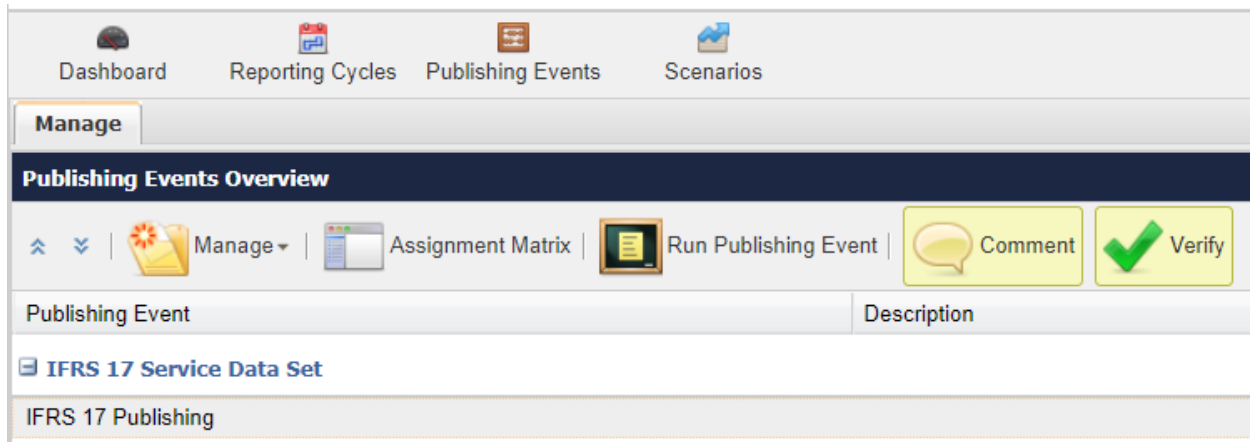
Dashboard Reporting Cycles Publishing Events Scenarios

Manage

Publishing Events Overview

Manage | Assignment Matrix | Run Publishing Event | Comment Verify

| Publishing Event | Description |
|---|---|
| IFRS 17 Service Data Set | |
| IFRS 17 Publishing | |